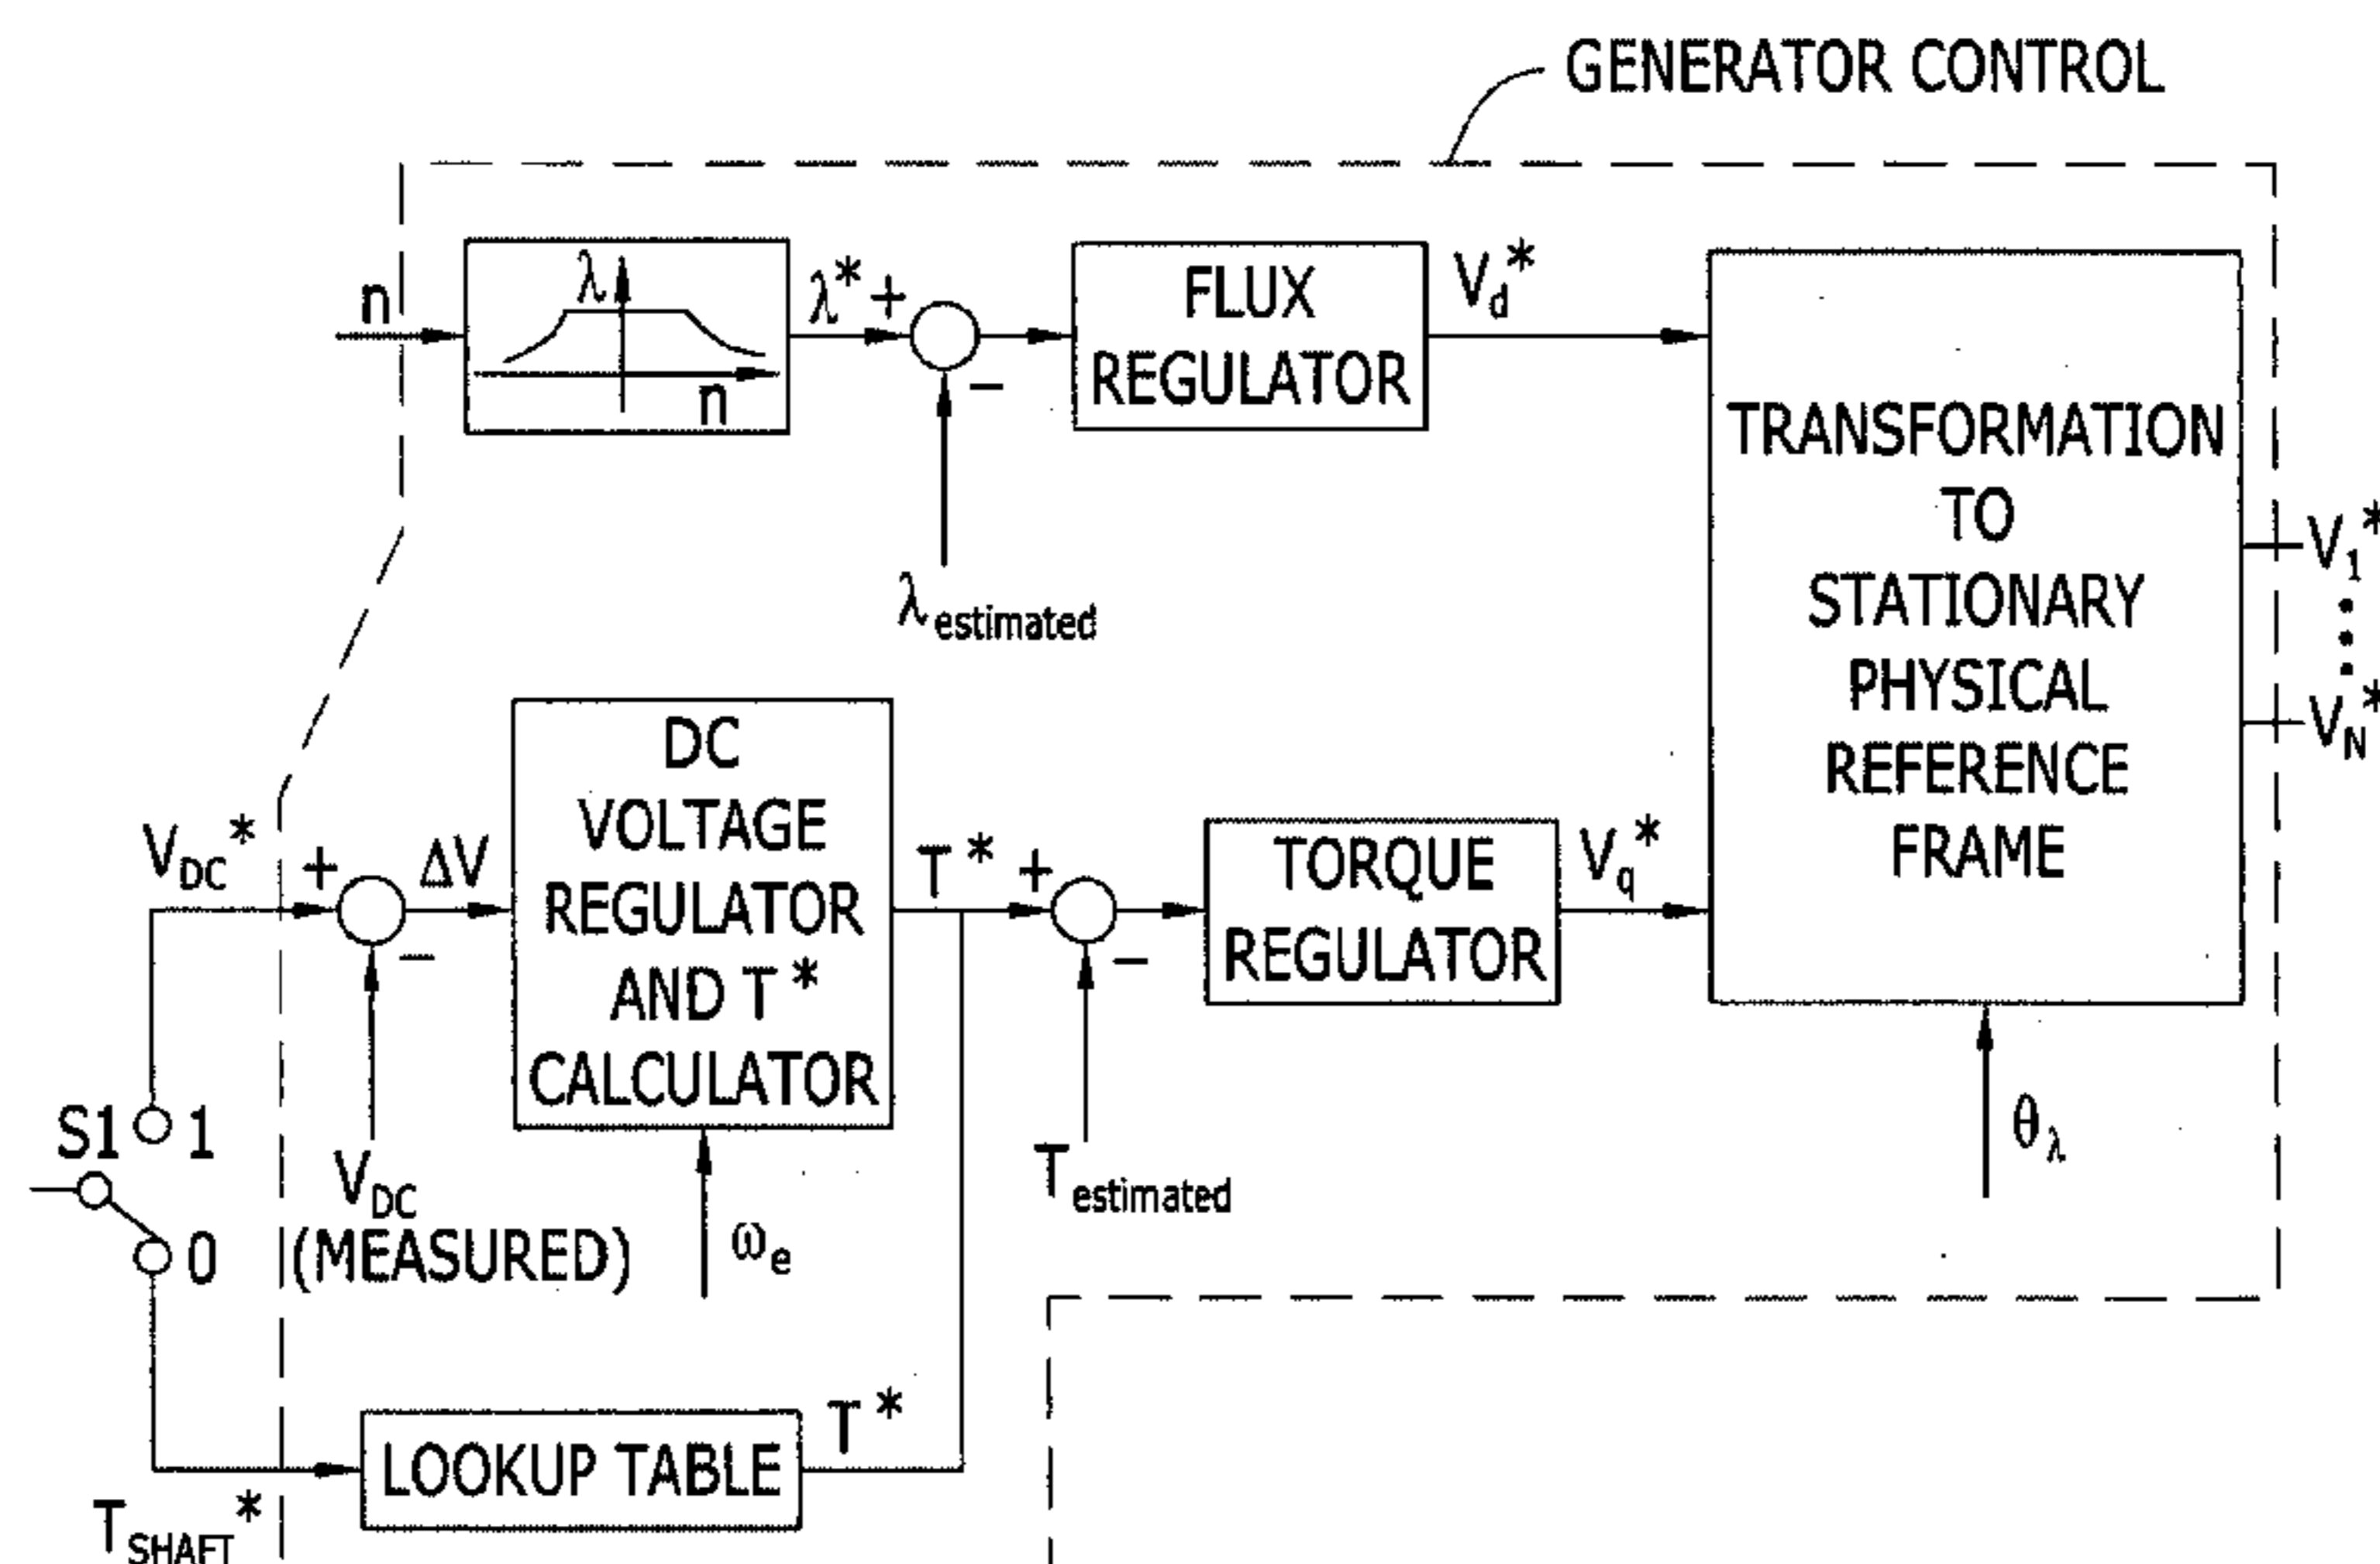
GENERATOR CONTROL

n

$\lambda$

n

$\lambda^*$ +

−

$\lambda_{estimated}$

FLUX REGULATOR

$V_d^*$

TRANSFORMATION TO STATIONARY PHYSICAL REFERENCE FRAME

$V_1^*$

$V_N^*$

$V_{DC}^*$

+

−

$\Delta V$

DC VOLTAGE REGULATOR AND T * CALCULATOR

T * +

−

TORQUE REGULATOR

$V_q^*$

S1 1

0

$V_{DC}$ (MEASURED)

$\omega_e$

$T_{estimated}$

$\theta_\lambda$

LOOKUP TABLE

T *

$T_{SHAFT}^*$